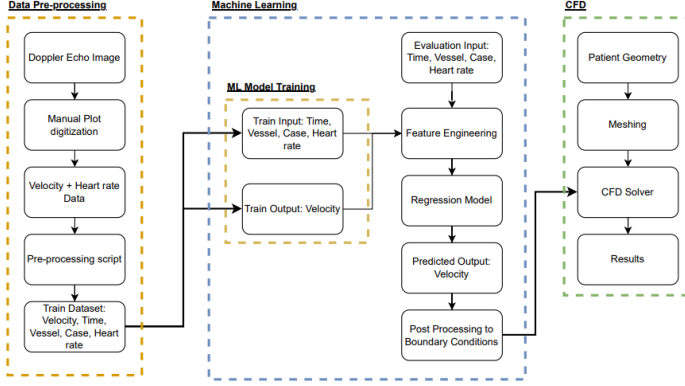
Data Pre-processing

Doppler Echo Image

Manual Plot digitization

Velocity + Heart rate Data

Pre-processing script

Train Dataset: Velocity, Time, Vessel, Case, Heart rate

Machine Learning

ML Model Training

Train Input: Time, Vessel, Case, Heart rate

Train Output: Velocity

Evaluation Input: Time, Vessel, Case, Heart rate

Feature Engineering

Regression Model

Predicted Output: Velocity

Post Processing to Boundary Conditions

CFD

Patient Geometry

Meshing

CFD Solver

Results